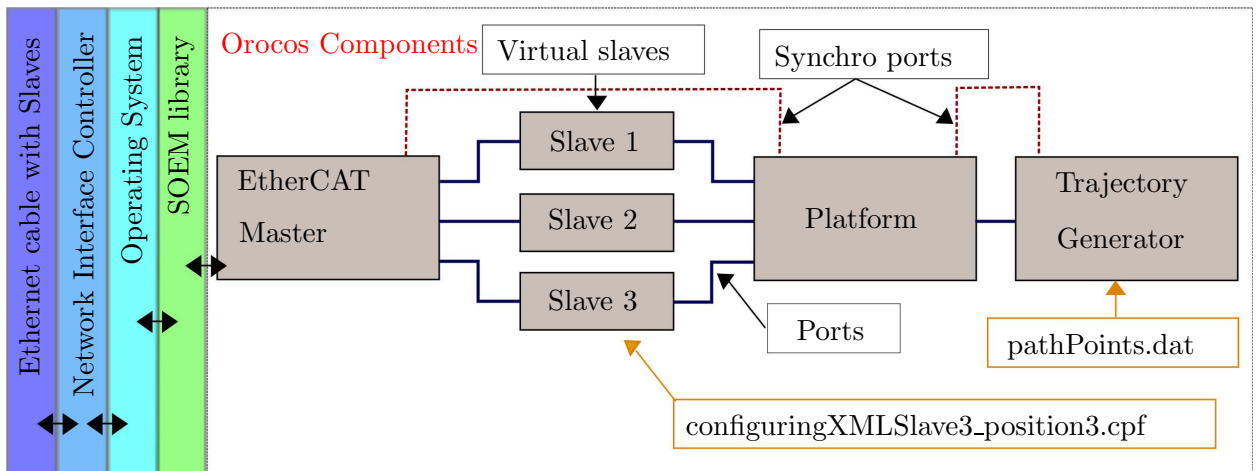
Ethernet cable with Slaves

Network Interface Controller

Operating System

SOEM library

Orocos Components

Virtual slaves

Synchro ports

EtherCAT Master

Slave 1

Slave 2

Slave 3

Platform

Trajectory Generator

Ports

pathPoints.dat

configuringXMLSlave3_position3.cpf